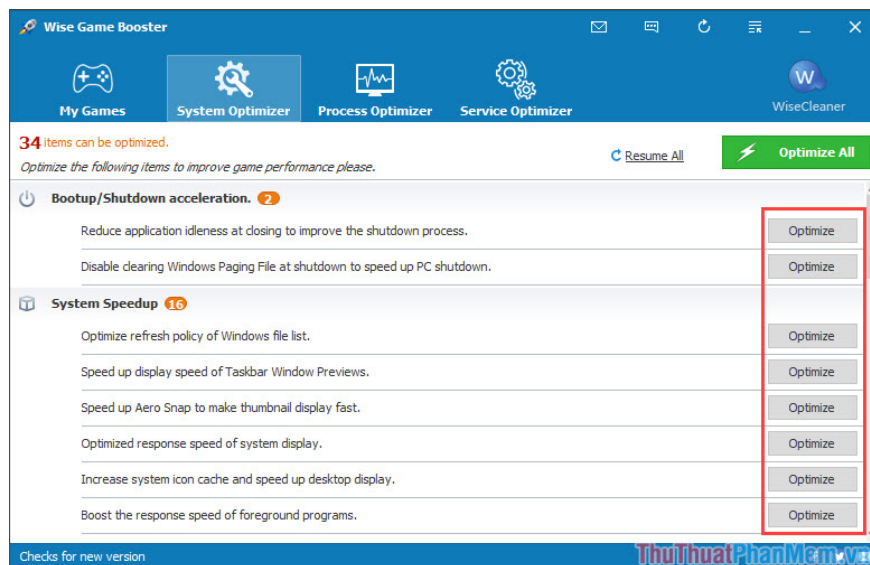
Wise Game Booster

My Games
System Optimizer
Process Optimizer
Service Optimizer
WiseCleaner

34 items can be optimized.
Optimize the following items to improve game performance please.
Resume All
Optimize All

Bootup/Shutdown acceleration. 2
Reduce application idleness at closing to improve the shutdown process. Optimize
Disable clearing Windows Paging File at shutdown to speed up PC shutdown. Optimize

System Speedup 16
Optimize refresh policy of Windows file list. Optimize
Speed up display speed of Taskbar Window Previews. Optimize
Speed up Aero Snap to make thumbnail display fast. Optimize
Optimized response speed of system display. Optimize
Increase system icon cache and speed up desktop display. Optimize
Boost the response speed of foreground programs. Optimize

Checks for new version
ThuThuatPhanMem.vn